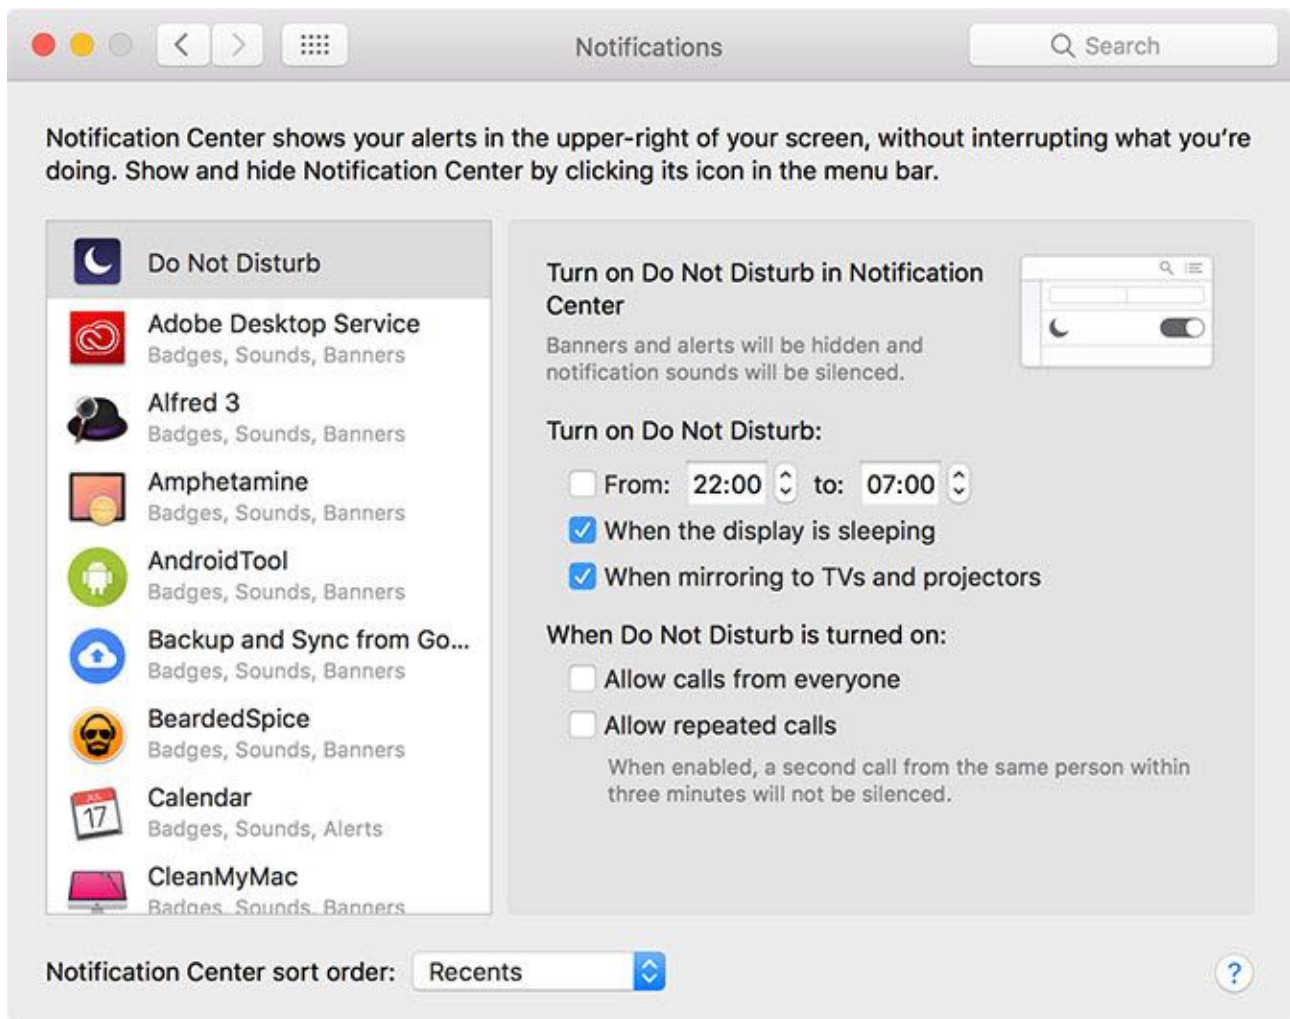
Notifications

Search

Notification Center shows your alerts in the upper-right of your screen, without interrupting what you're doing. Show and hide Notification Center by clicking its icon in the menu bar.

Do Not Disturb

Adobe Desktop Service
Badges, Sounds, Banners

Alfred 3
Badges, Sounds, Banners

Amphetamine
Badges, Sounds, Banners

AndroidTool
Badges, Sounds, Banners

Backup and Sync from Go...
Badges, Sounds, Banners

BeardedSpice
Badges, Sounds, Banners

Calendar
Badges, Sounds, Alerts

CleanMyMac
Badges, Sounds, Banners

Turn on Do Not Disturb in Notification Center

Banners and alerts will be hidden and notification sounds will be silenced.

Turn on Do Not Disturb:

From: 22:00 to: 07:00

When the display is sleeping

When mirroring to TVs and projectors

When Do Not Disturb is turned on:

Allow calls from everyone

Allow repeated calls

When enabled, a second call from the same person within three minutes will not be silenced.

Notification Center sort order: Recents

?